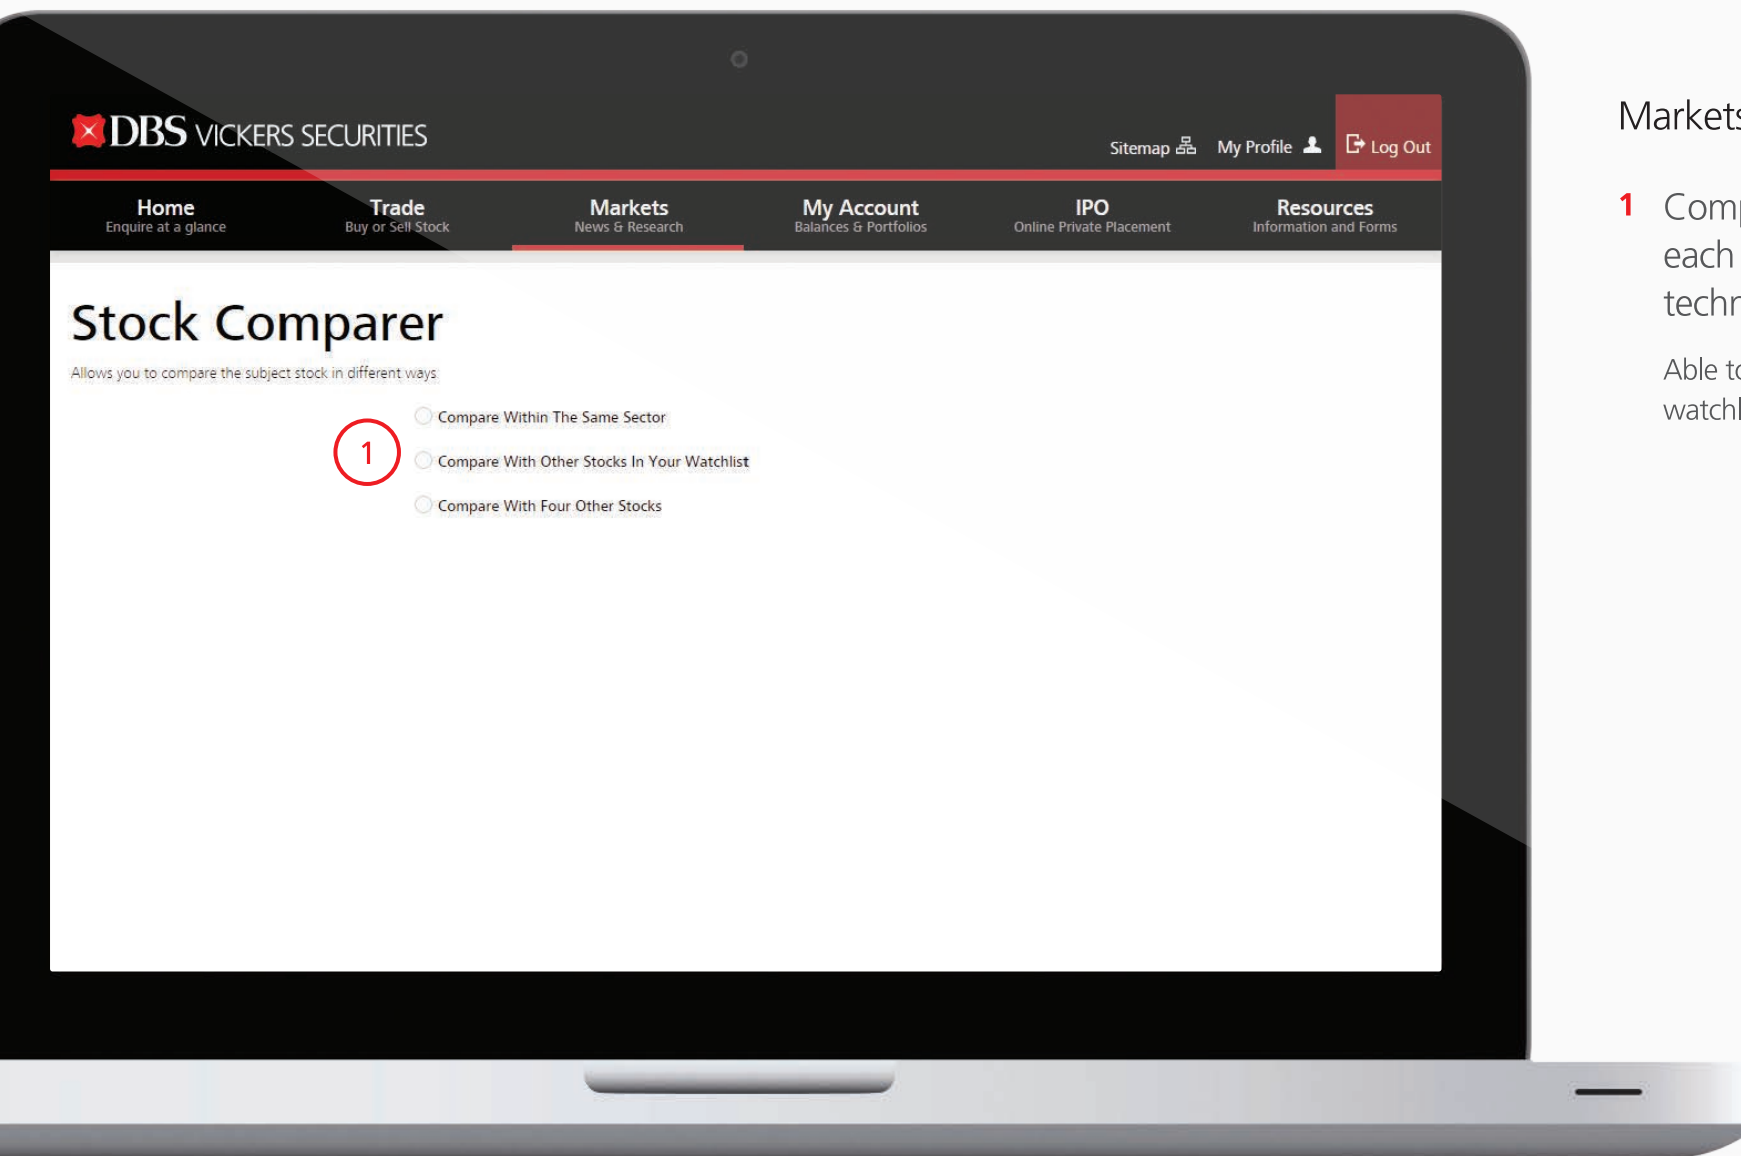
DBS VICKERS SECURITIES

Sitemap My Profile Log Out

Home
Enquire at a glance

Trade
Buy or Sell Stock

Markets
News & Research

My Account
Balances & Portfolios

IPO
Online Private Placement

Resources
Information and Forms

Stock Comparer

Allows you to compare the subject stock in different ways

1

Compare Within The Same Sector

Compare With Other Stocks In Your Watchlist

Compare With Four Other Stocks

Markets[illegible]

1 Comp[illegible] each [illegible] techn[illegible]

Able t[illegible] watchl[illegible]